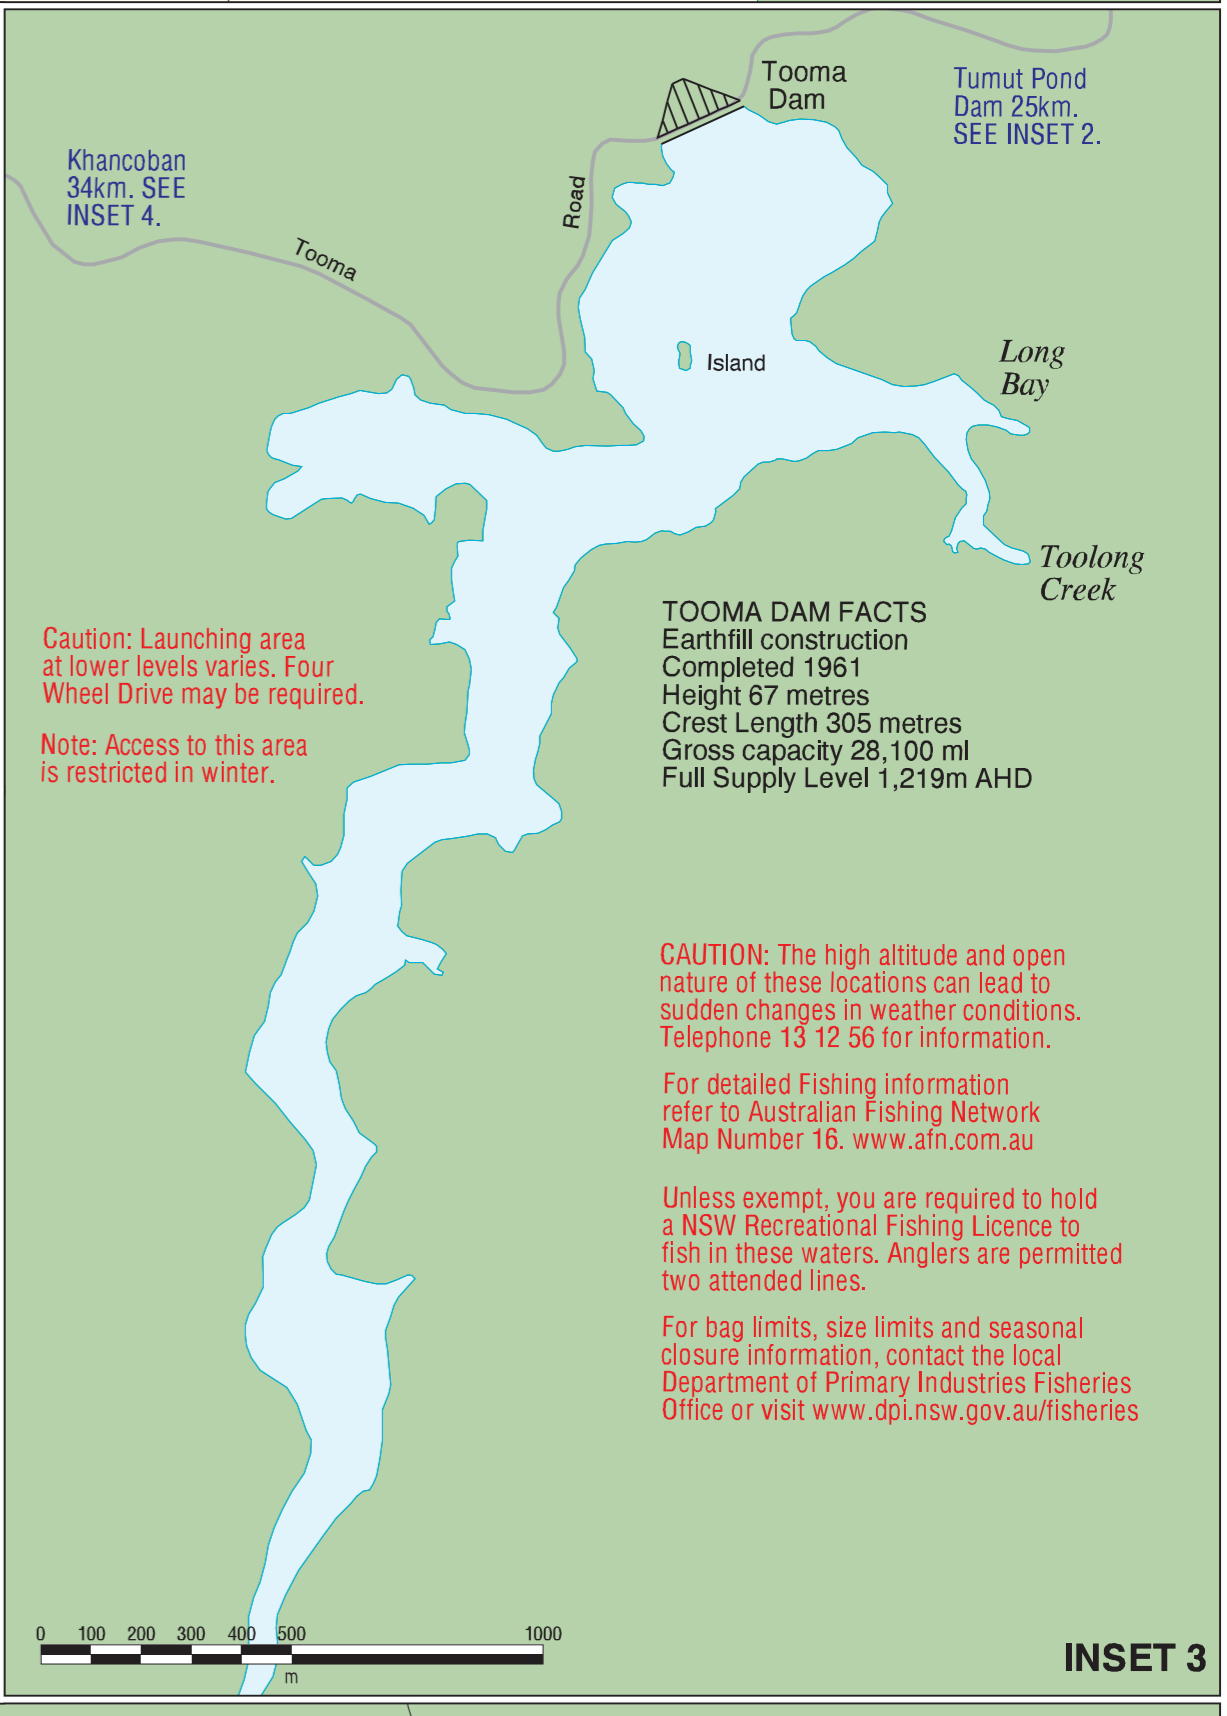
Tooma Dam

Tumut Pond Dam 25km. SEE INSET 2.

Khancoban 34km. SEE INSET 4.

Tooma

Road

Island

Long Bay

Toolong Creek

TOOMA DAM FACTS
Earthfill construction
Completed 1961
Height 67 metres
Crest Length 305 metres
Gross capacity 28,100 ml
Full Supply Level 1,219m AHD

Caution: Launching area at lower levels varies. Four Wheel Drive may be required.

Note: Access to this area is restricted in winter.

CAUTION: The high altitude and open nature of these locations can lead to sudden changes in weather conditions. Telephone 13 12 56 for information.

For detailed Fishing information refer to Australian Fishing Network Map Number 16. www.afn.com.au

Unless exempt, you are required to hold a NSW Recreational Fishing Licence to fish in these waters. Anglers are permitted two attended lines.

For bag limits, size limits and seasonal closure information, contact the local Department of Primary Industries Fisheries Office or visit www.dpi.nsw.gov.au/fisheries

0 100 200 300 400 500 1000
m

INSET 3